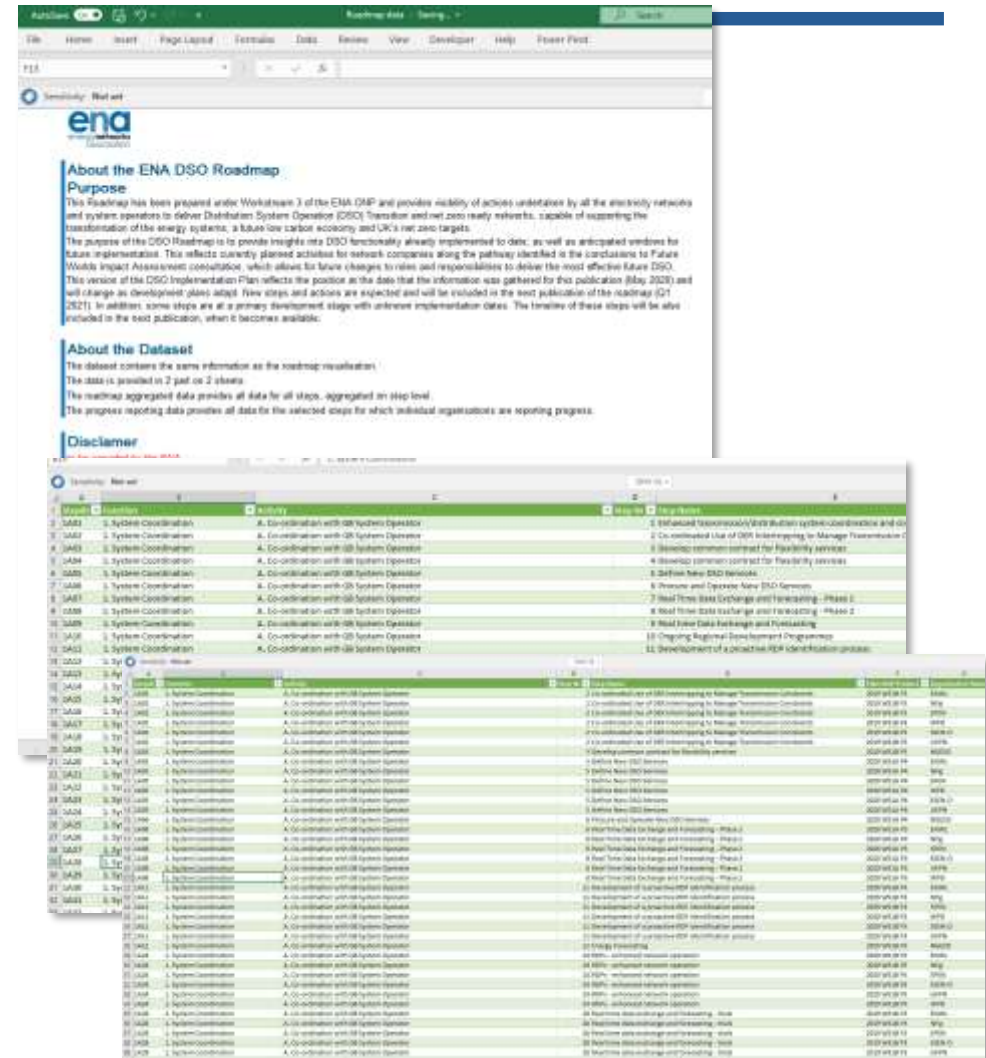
AutoSave Roadmap data · Saving... Search

File Home Insert Page Layout Formulas Data Review View Developer Help Power Pivot

Sensitivity: Not set

ena

About the ENA DSO Roadmap
Purpose
This Roadmap has been prepared under Workstream 3 of the ENA ONP and provides visibility of actions undertaken by all the electricity networks and system operators to deliver Distribution System Operation (DSO) Transition and net zero ready networks, capable of supporting the transformation of the energy systems, a future low carbon economy and UK's net zero targets.
The purpose of the DSO Roadmap is to provide insights into DSO functionality already implemented to date, as well as anticipated windows for future implementation. This reflects currently planned activities for network companies along the pathway identified in the conclusions to Future Worlds Impact Assessment consultation, which allows for future changes to roles and responsibilities to deliver the most effective future DSO.
This version of the DSO Implementation Plan reflects the position at the date that the information was gathered for this publication (May 2020) and will change as development plans adapt. New steps and actions are expected and will be included in the next publication of the roadmap (Q1 2021). In addition, some steps are at a primary development stage with unknown implementation dates. The timeline of these steps will be also included in the next publication, when it becomes available.

About the Dataset
The dataset contains the same information as the roadmap visualisation.
The data is provided in 2 part on 2 sheets.
The roadmap aggregated data provides all data for all steps, aggregated on step level.
The progress reporting data provides all data for the selected steps for which individual organisations are reporting progress.

Disclaimer

Sensitivity: Not set

| StepID | Function | Activity | Step No | Step Name |
|---|---|---|---|---|
| 1A01 | 1. System Coordination | A. Co-ordination with GB System Operator | 1 | Enhanced transmission/distribution system coordination and co |
| 1A02 | 1. System Coordination | A. Co-ordination with GB System Operator | 2 | Co-ordinated Use of DER Intertripping to Manage Transmission C |
| 1A03 | 1. System Coordination | A. Co-ordination with GB System Operator | 3 | Develop common contract for flexibility services |
| 1A04 | 1. System Coordination | A. Co-ordination with GB System Operator | 4 | Develop common contract for flexibility services |
| 1A05 | 1. System Coordination | A. Co-ordination with GB System Operator | 5 | Define New DSO Services |
| 1A06 | 1. System Coordination | A. Co-ordination with GB System Operator | 6 | Procure and Operate New DSO Services |
| 1A07 | 1. System Coordination | A. Co-ordination with GB System Operator | 7 | Real Time Data Exchange and Forecasting - Phase 1 |
| 1A08 | 1. System Coordination | A. Co-ordination with GB System Operator | 8 | Real Time Data Exchange and Forecasting - Phase 2 |
| 1A09 | 1. System Coordination | A. Co-ordination with GB System Operator | 9 | Real time Data Exchange and Forecasting |
| 1A10 | 1. System Coordination | A. Co-ordination with GB System Operator | 10 | Ongoing Regional Development Programmes |
| 1A11 | 1. System Coordination | A. Co-ordination with GB System Operator | 11 | Development of a proactive RDP identification process |

Sensitivity: Not set

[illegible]